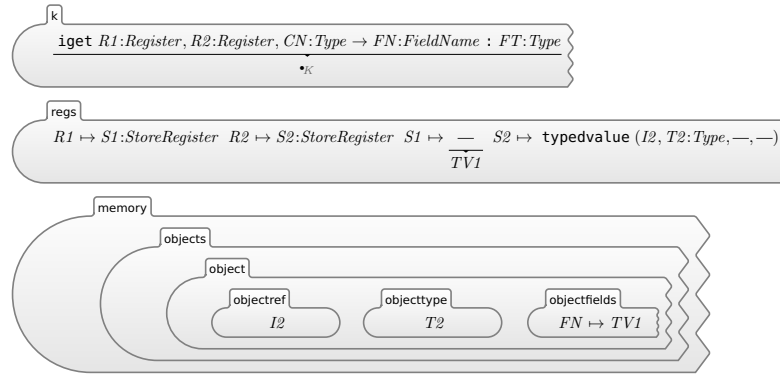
k

iget $R1$:$Register$, $R2$:$Register$, $CN$:$Type$ $\rightarrow$ $FN$:$FieldName$ : $FT$:$Type$

$\bullet_K$

regs

$R1 \mapsto S1$:$StoreRegister$ $R2 \mapsto S2$:$StoreRegister$ $S1 \mapsto \frac{—}{TV1}$ $S2 \mapsto$ typedvalue ($I2$, $T2$:$Type$, —, —)

memory

objects

object

objectref

$I2$

objecttype

$T2$

objectfields

$FN \mapsto TV1$